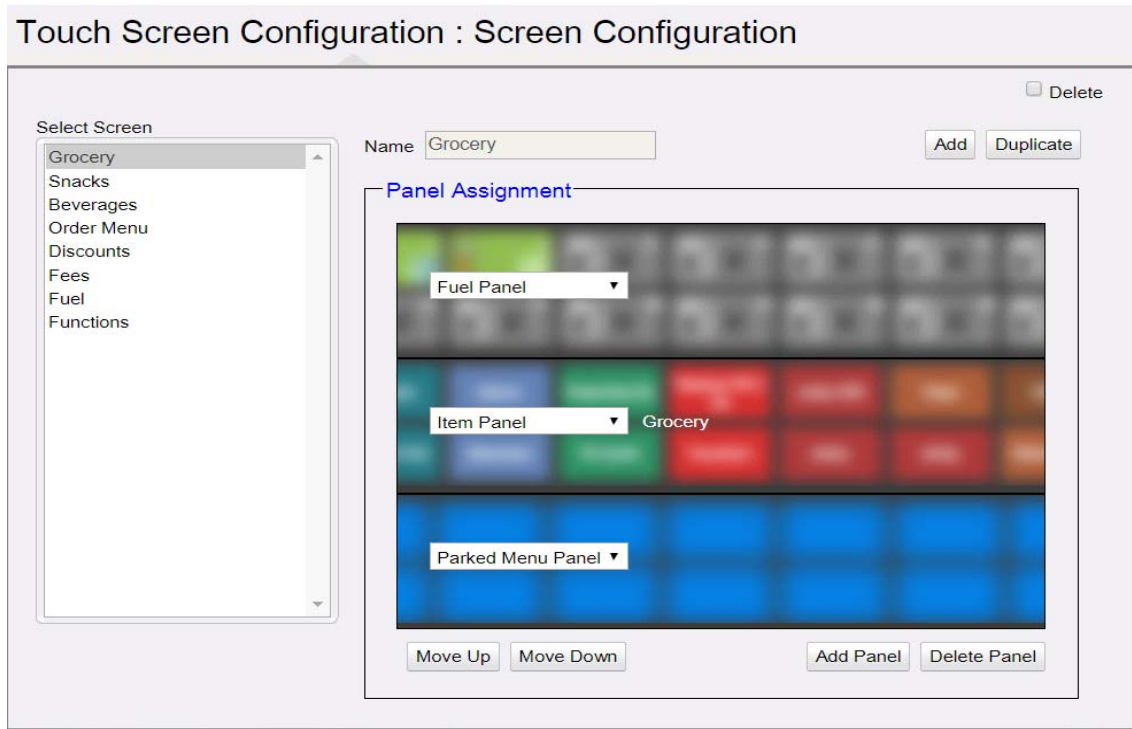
Touch Screen Configuration : Screen Configuration

Delete

Select Screen

Grocery
Snacks
Beverages
Order Menu
Discounts
Fees
Fuel
Functions

Name Grocery

Add Duplicate

Panel Assignment

Fuel Panel

Item Panel Grocery

Parked Menu Panel

Move Up Move Down Add Panel Delete Panel